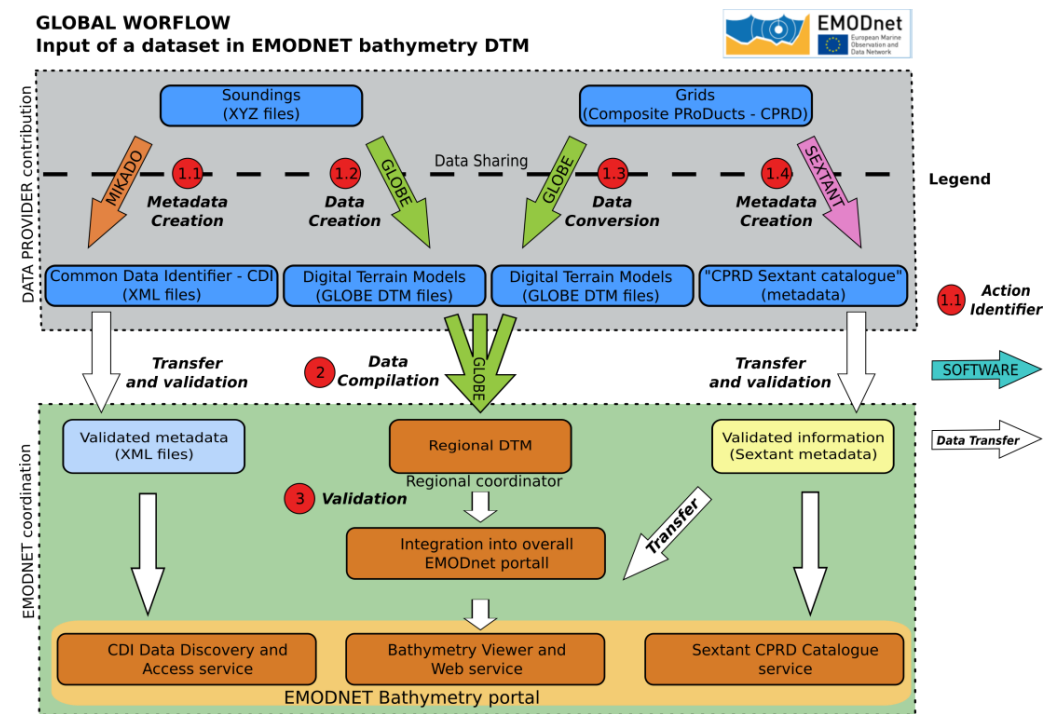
GLOBAL WORFLOW
Input of a dataset in EMODNET bathymetry DTM

EMODnet
European Marine Observation and Data Network

DATA PROVIDER contribution

Soundings
(XYZ files)

Grids
(Composite PRoDucts - CPRD)

Data Sharing

MIKADO
1.1
Metadata Creation

1.2
Data Creation
GLOBE

GLOBE
1.3
Data Conversion

1.4
Metadata Creation
SEXTANT

Legend

Common Data Identifier - CDI
(XML files)

Digital Terrain Models
(GLOBE DTM files)

Digital Terrain Models
(GLOBE DTM files)

"CPRD Sextant catalogue"
(metadata)

1.1 Action Identifier

Transfer and validation

2 Data Compilation

GLOBE

Transfer and validation

SOFTWARE

Data Transfer

EMODNET coordination

Validated metadata
(XML files)

Regional DTM
Regional coordinator

Validated information
(Sextant metadata)

3 Validation

Transfer

Integration into overall EMODnet portall

CDI Data Discovery and Access service

Bathymetry Viewer and Web service

Sextant CPRD Catalogue service

EMODNET Bathymetry portal